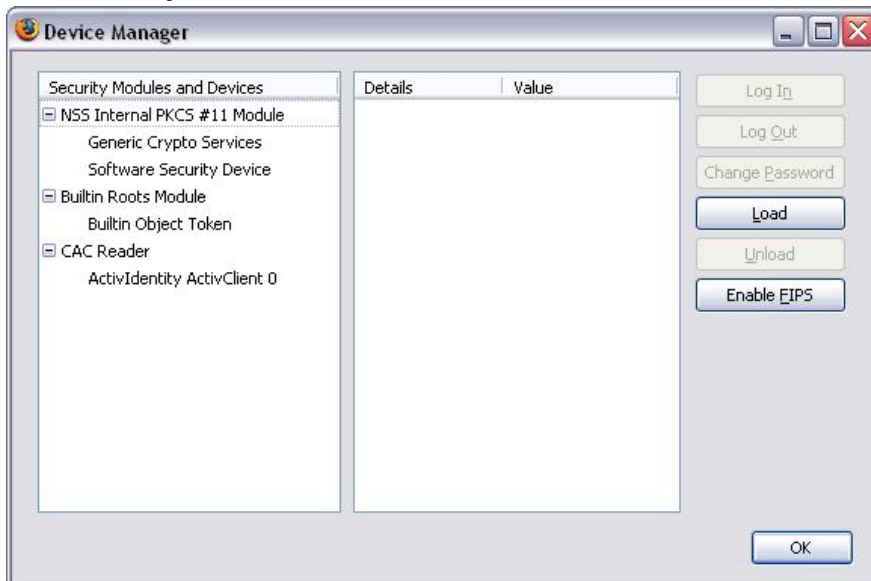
Device Manager

Security Modules and Devices
⊟ NSS Internal PKCS #11 Module
Generic Crypto Services
Software Security Device
⊟ Builtin Roots Module
Builtin Object Token
⊟ CAC Reader
ActivIdentity ActivClient 0

| Details | Value |
|---|---|

Log In
Log Out
Change Password
Load
Unload
Enable FIPS

OK